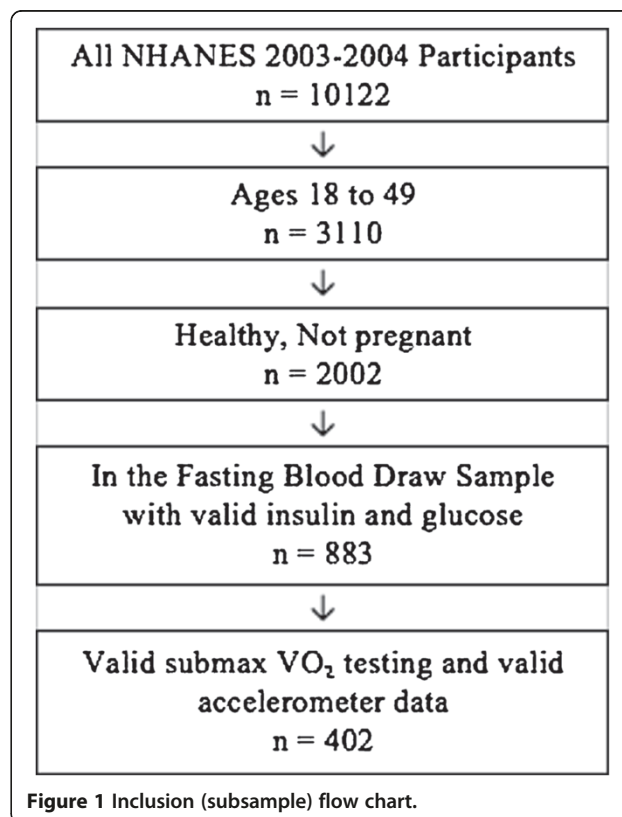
All NHANES 2003-2004 Participants
n = 10122

Ages 18 to 49
n = 3110

Healthy, Not pregnant
n = 2002

In the Fasting Blood Draw Sample with valid insulin and glucose
n = 883

Valid submax $VO_2$ testing and valid accelerometer data
n = 402

Figure 1 Inclusion (subsample) flow chart.